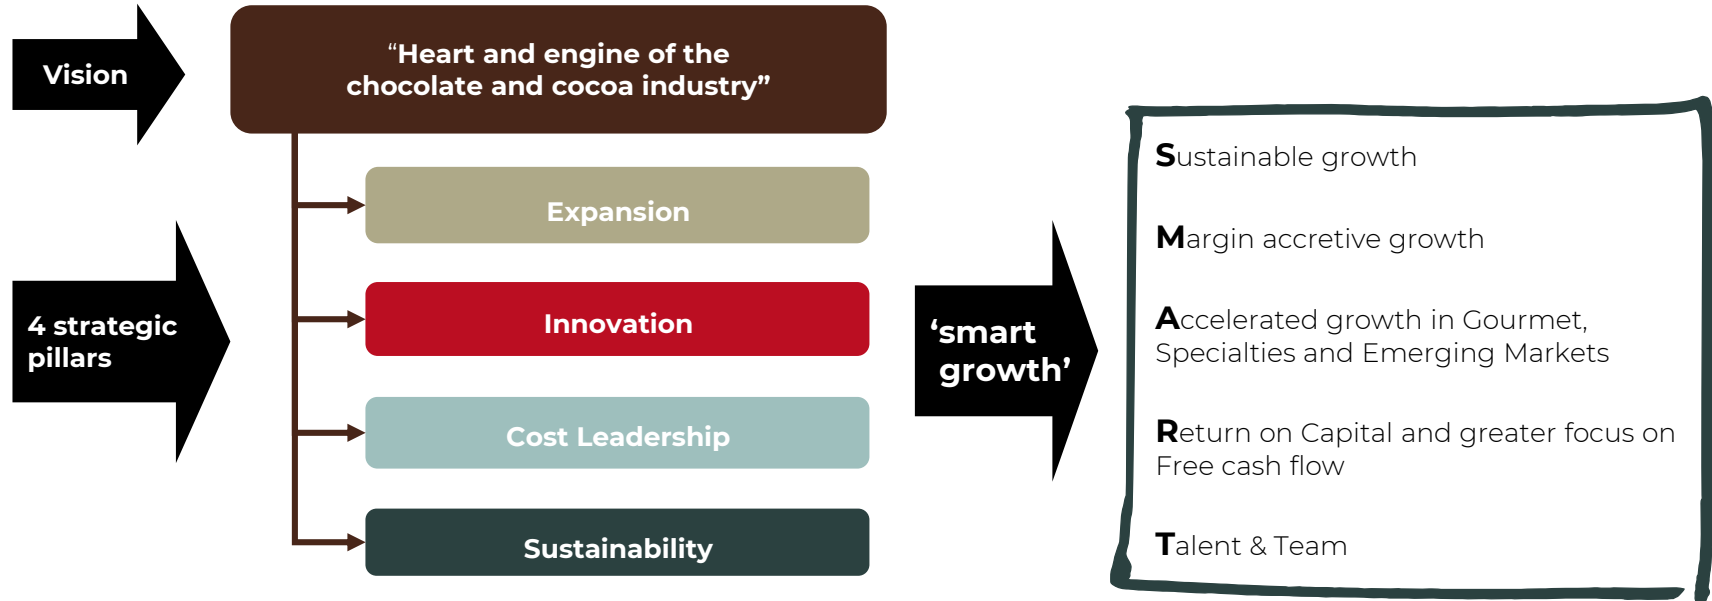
Vision

"Heart and engine of the chocolate and cocoa industry"

4 strategic pillars

Expansion

Innovation

Cost Leadership

Sustainability

'smart growth'

Sustainable growth

Margin accretive growth

Accelerated growth in Gourmet, Specialties and Emerging Markets

Return on Capital and greater focus on Free cash flow

Talent & Team